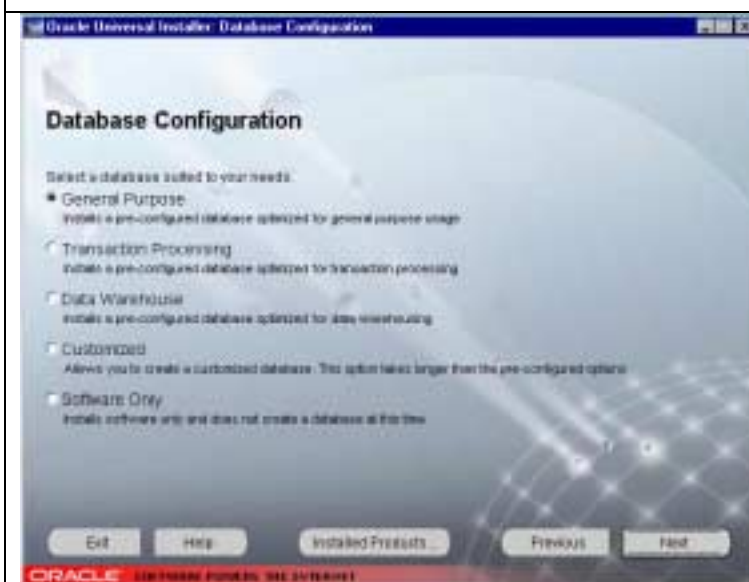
Oracle Universal Installer: Database Configuration

Database Configuration

Select a database suited to your needs:

General Purpose
Installs a pre-configured database optimized for general purpose usage

Transaction Processing
Installs a pre-configured database optimized for transaction processing

Data Warehouse
Installs a pre-configured database optimized for data warehousing

Customized
Allows you to create a customized database. This option takes longer than the pre-configured options

Software Only
Installs software only and does not create a database at this time

Exit Help Installed Products... Previous Next

ORACLE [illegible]